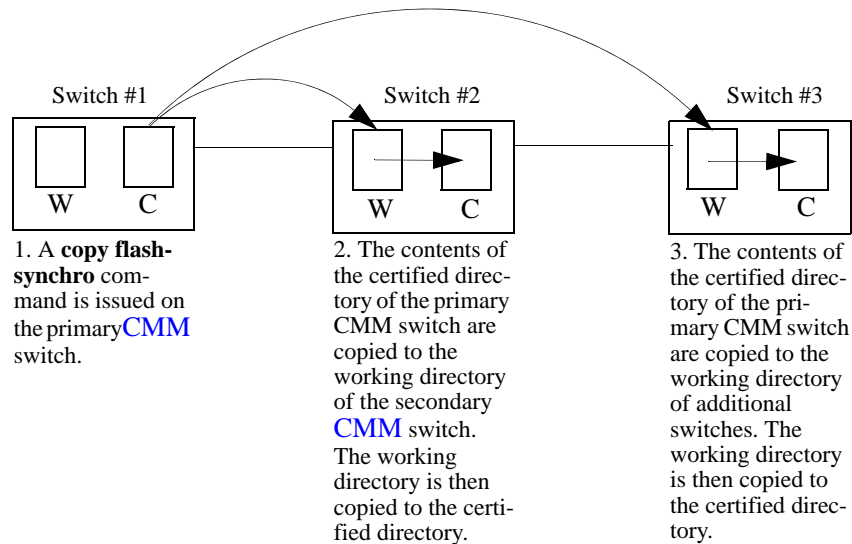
Switch #1

W C

1. A **copy flash-synchro** command is issued on the primaryCMM switch.

Switch #2

W C

2. The contents of the certified directory of the primary CMM switch are copied to the working directory of the secondary CMM switch. The working directory is then copied to the certified directory.

Switch #3

W C

3. The contents of the certified directory of the primary CMM switch are copied to the working directory of additional switches. The working directory is then copied to the certified directory.